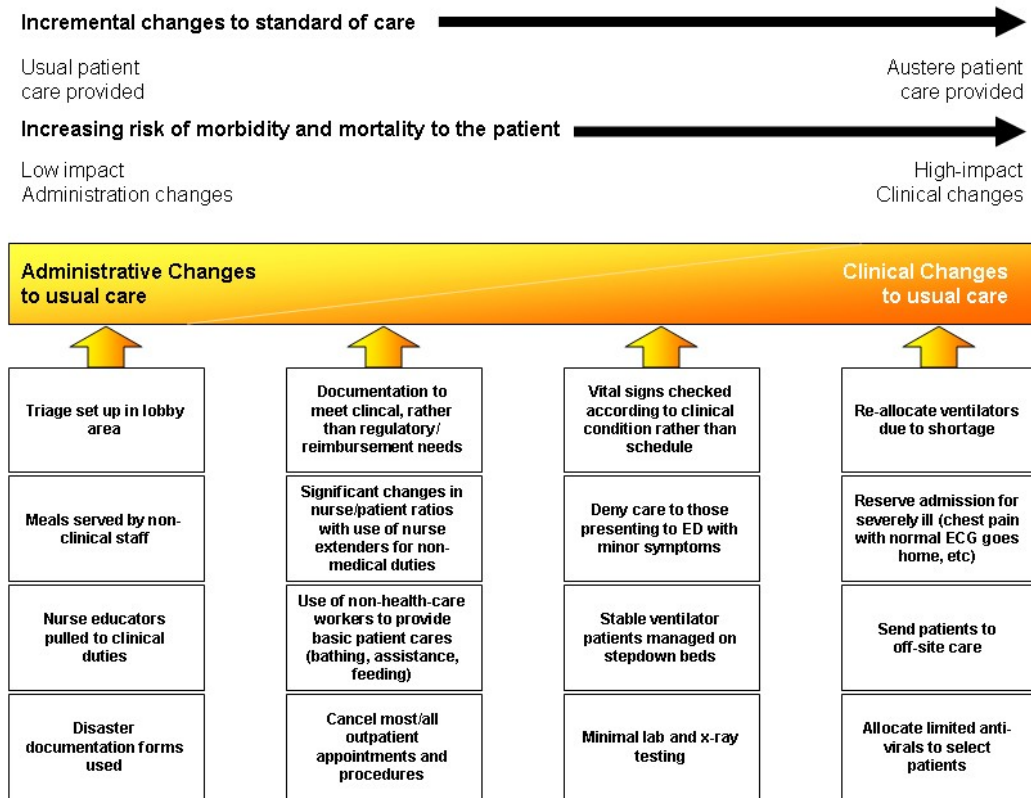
Incremental changes to standard of care

Usual patient care provided

Austere patient care provided

Increasing risk of morbidity and mortality to the patient

Low impact Administration changes

High-impact Clinical changes

Administrative Changes to usual care

Clinical Changes to usual care

Triage set up in lobby area

Meals served by non-clinical staff

Nurse educators pulled to clinical duties

Disaster documentation forms used

Documentation to meet clincal, rather than regulatory/ reimbursement needs

Significant changes in nurse/patient ratios with use of nurse extenders for non-medical duties

Use of non-health-care workers to provide basic patient cares (bathing, assistance, feeding)

Cancel most/all outpatient appointments and procedures

Vital signs checked according to clinical condition rather than schedule

Deny care to those presenting to ED with minor symptoms

Stable ventilator patients managed on stepdown beds

Minimal lab and x-ray testing

Re-allocate ventilators due to shortage

Reserve admission for severely ill (chest pain with normal ECG goes home, etc)

Send patients to off-site care

Allocate limited anti-virals to select patients